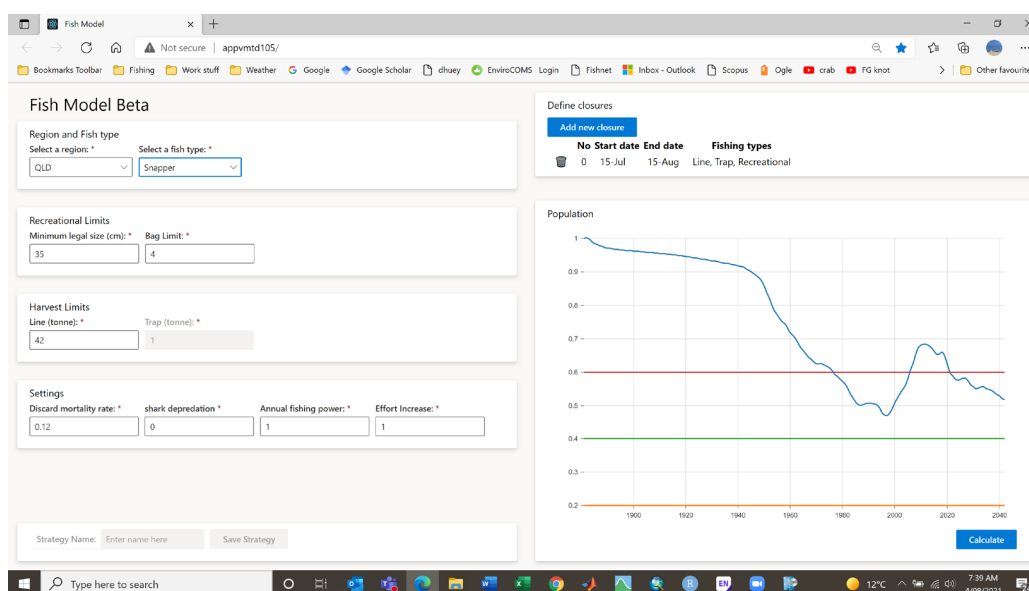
Fish Model
Not secure | appvmtd105/
Bookmarks Toolbar Fishing Work stuff Weather Google Google Scholar dhuey EnviroCOMS Login Fishnet Inbox - Outlook Scopus Ogle crab FG knot Other favourite

Fish Model Beta

Region and Fish type
Select a region: *
QLD
Select a fish type: *
Snapper

Recreational Limits
Minimum legal size (cm): *
35
Bag Limit: *
4

Harvest Limits
Line (tonne): *
42
Trap (tonne): *
1

Settings
Discard mortality rate: *
0.12
shark depredation *
0
Annual fishing power: *
1
Effort Increase: *
1

Strategy Name: Enter name here Save Strategy

Define closures
Add new closure

| | No | Start date | End date | Fishing types |
|---|---|---|---|---|
| | 0 | 15-Jul | 15-Aug | Line, Trap, Recreational |

Population
1
0.9
0.8
0.7
0.6
0.5
0.4
0.3
0.2
1900 1920 1940 1960 1980 2000 2020 2040

Calculate

Type here to search
12°C
7:39 AM
4/08/2021
EN